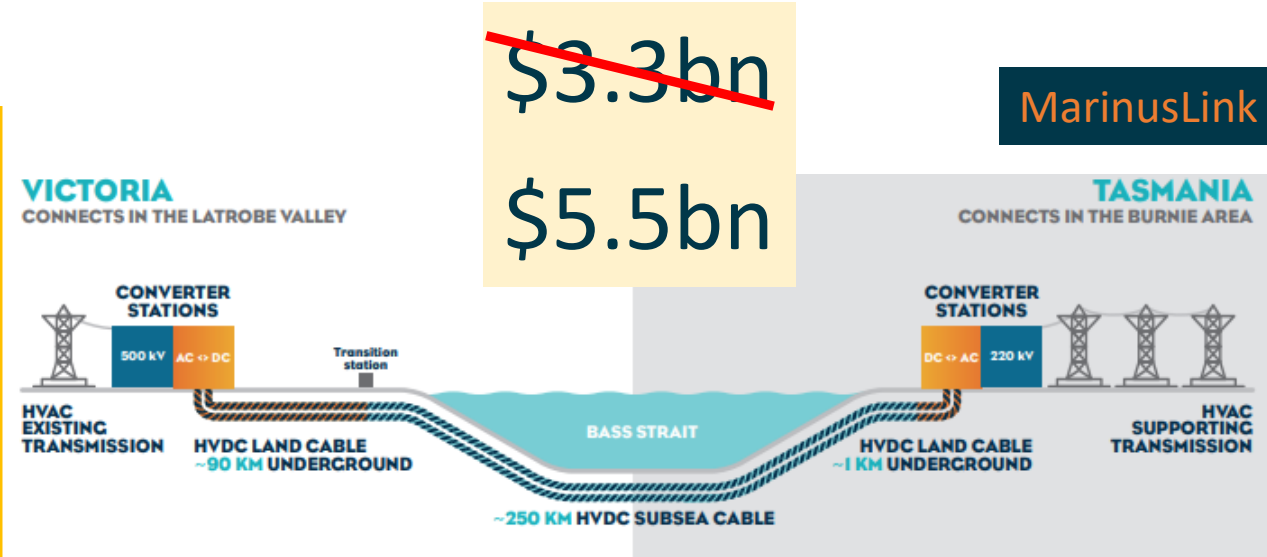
$3.3bn

$5.5bn

MarinusLink

VICTORIA
CONNECTS IN THE LATROBE VALLEY

TASMANIA
CONNECTS IN THE BURNIE AREA

CONVERTER STATIONS

500 kV

AC <> DC

Transition station

CONVERTER STATIONS

DC <> AC

220 kV

HVAC EXISTING TRANSMISSION

HVDC LAND CABLE ~90 KM UNDERGROUND

BASS STRAIT

HVDC LAND CABLE ~1 KM UNDERGROUND

HVAC SUPPORTING TRANSMISSION

~250 KM HVDC SUBSEA CABLE